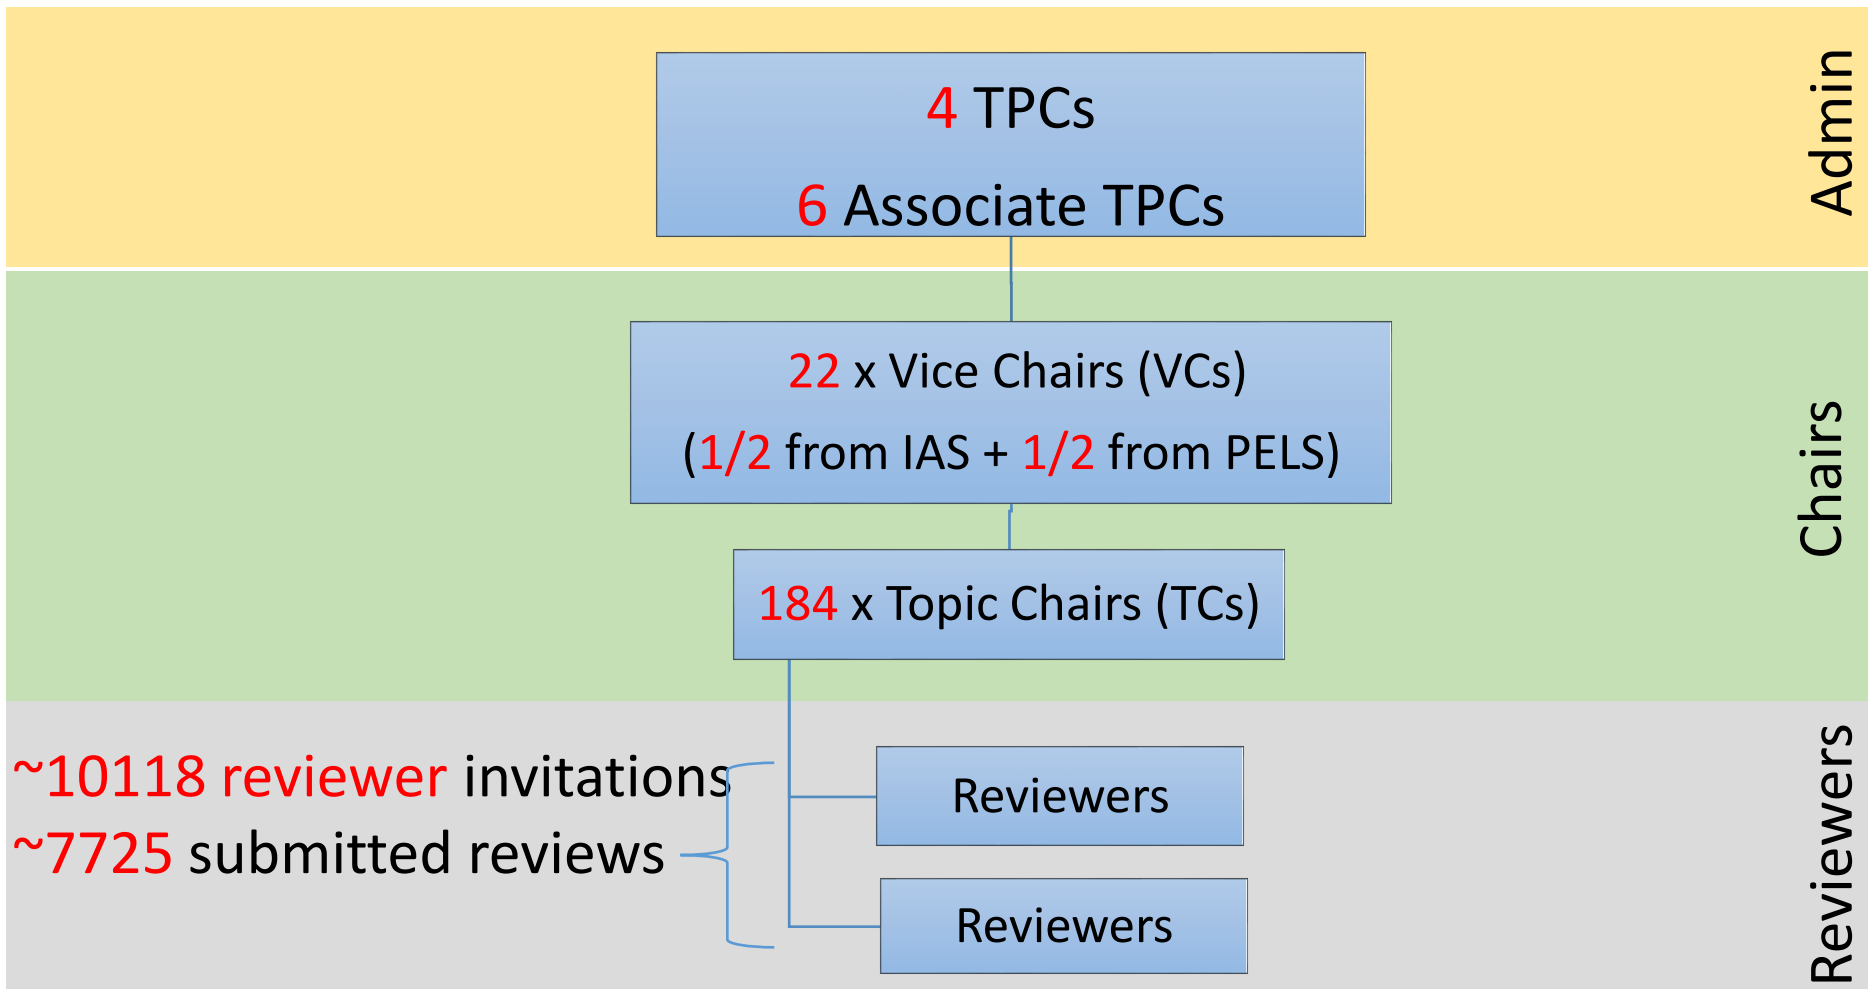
4 TPCs

6 Associate TPCs

Admin

22 x Vice Chairs (VCs)

(1/2 from IAS + 1/2 from PELS)

184 x Topic Chairs (TCs)

Chairs

~10118 reviewer invitations

~7725 submitted reviews

Reviewers

Reviewers

Reviewers